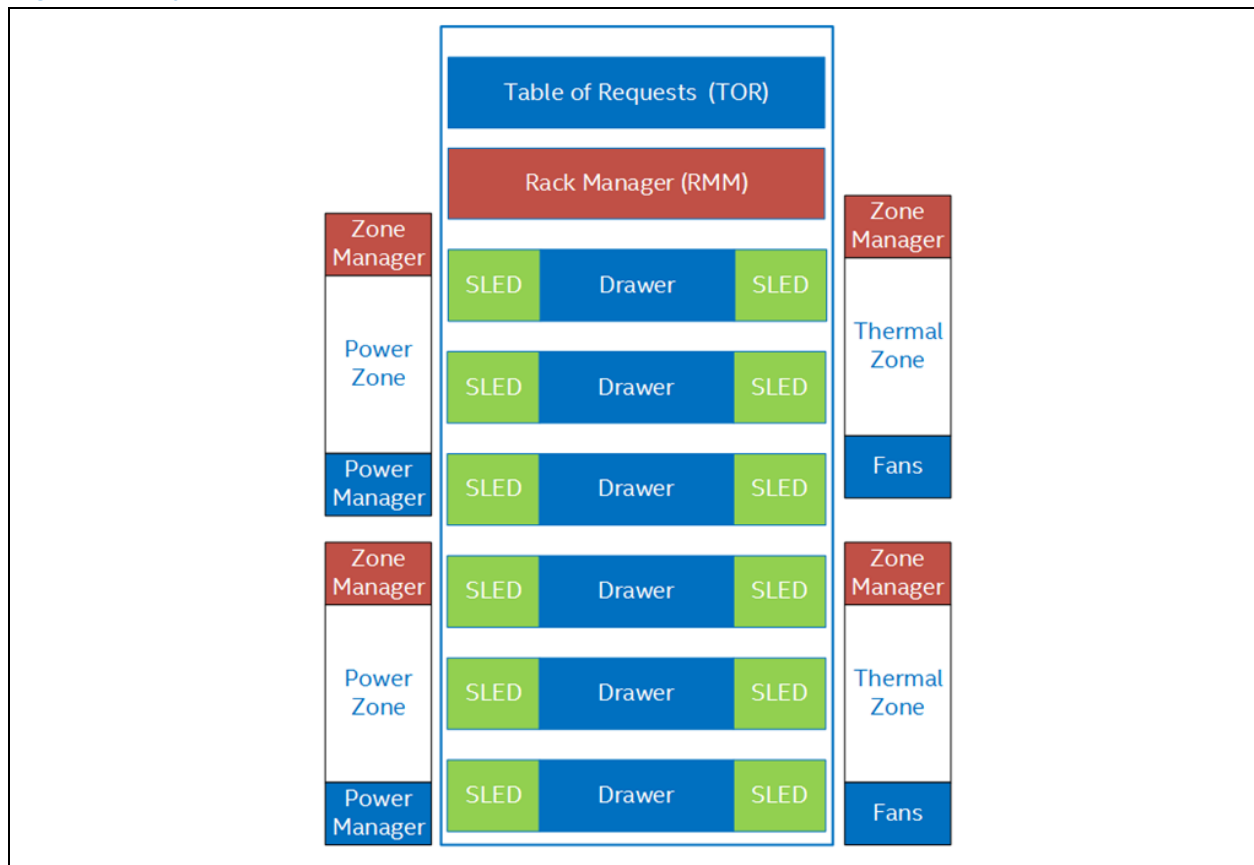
Table of Requests (TOR)

Rack Manager (RMM)

Zone Manager

Power Zone

Power Manager

Zone Manager

Thermal Zone

Fans

SLED Drawer SLED

SLED Drawer SLED

SLED Drawer SLED

SLED Drawer SLED

SLED Drawer SLED

SLED Drawer SLED

Zone Manager

Power Zone

Power Manager

Zone Manager

Thermal Zone

Fans